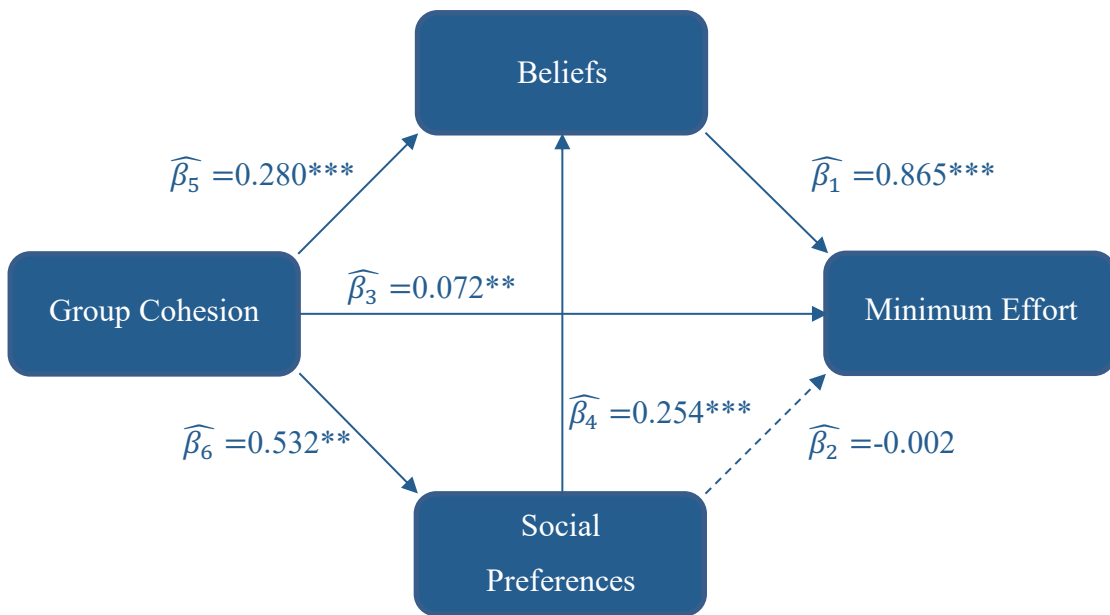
Beliefs

$\widehat{\beta_5}$ =0.280***

$\widehat{\beta_1}$ =0.865***

Group Cohesion

$\widehat{\beta_3}$ =0.072**

Minimum Effort

$\widehat{\beta_4}$ =0.254***

$\widehat{\beta_6}$ =0.532**

$\widehat{\beta_2}$ =-0.002

Social Preferences